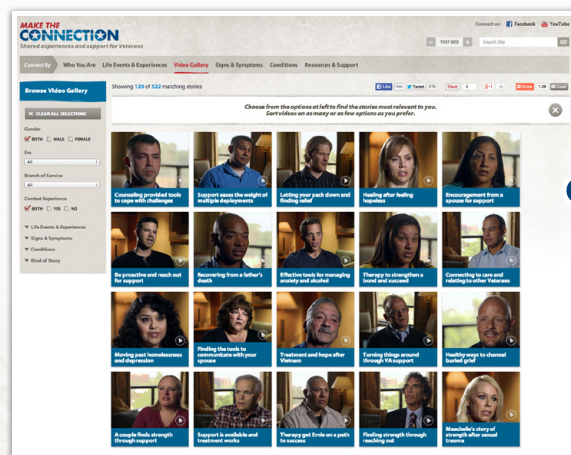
MAKE THE CONNECTION
Shared experiences and support for Veterans

Connect on: Facebook YouTube

TEXT SIZE

Search Site GO

Connect By | Who You Are | Life Events & Experiences | Video Gallery | Signs & Symptoms | Conditions | Resources & Support

Browse Video Gallery

Showing 120 of 522 matching stories

Like Tweet 0 Share

Choose from the options at left to find the stories most relevant to you. Sort videos on as many or as few options as you prefer.

CLEAR ALL SELECTIONS

Gender
BOTH MALE FEMALE

Era
All

Branch of Service
All

Combat Experience
BOTH YES NO

Life Events & Experiences
Signs & Symptoms
Conditions
Kind of Story

Counseling provided tools to cope with challenges

Support eases the weight of multiple deployments

Letting your pack down and finding relief

Healing after feeling hopeless

Encouragement from a spouse for support

Be proactive and reach out for support

Recovering from a father's death

Effective tools for managing anxiety and alcohol

Therapy to strengthen a bond and succeed

Connecting to care and relating to other Veterans

Moving past homelessness and depression

Finding the tools to communicate with your spouse

Treatment and hope after Vietnam

Turning things around through VA support

Healthy ways to channel buried grief

A couple finds strength through support

Support is available and treatment works

Therapy got Ernie on a path to success

Finding strength through reaching out

Meechelle's story of strength after sexual trauma